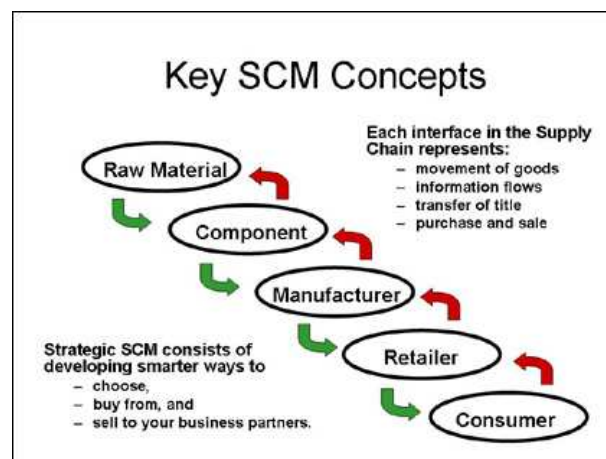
Key SCM Concepts

Each interface in the Supply Chain represents:
– movement of goods
– information flows
– transfer of title
– purchase and sale

Raw Material

Component

Manufacturer

Retailer

Consumer

Strategic SCM consists of developing smarter ways to
– choose,
– buy from, and
– sell to your business partners.